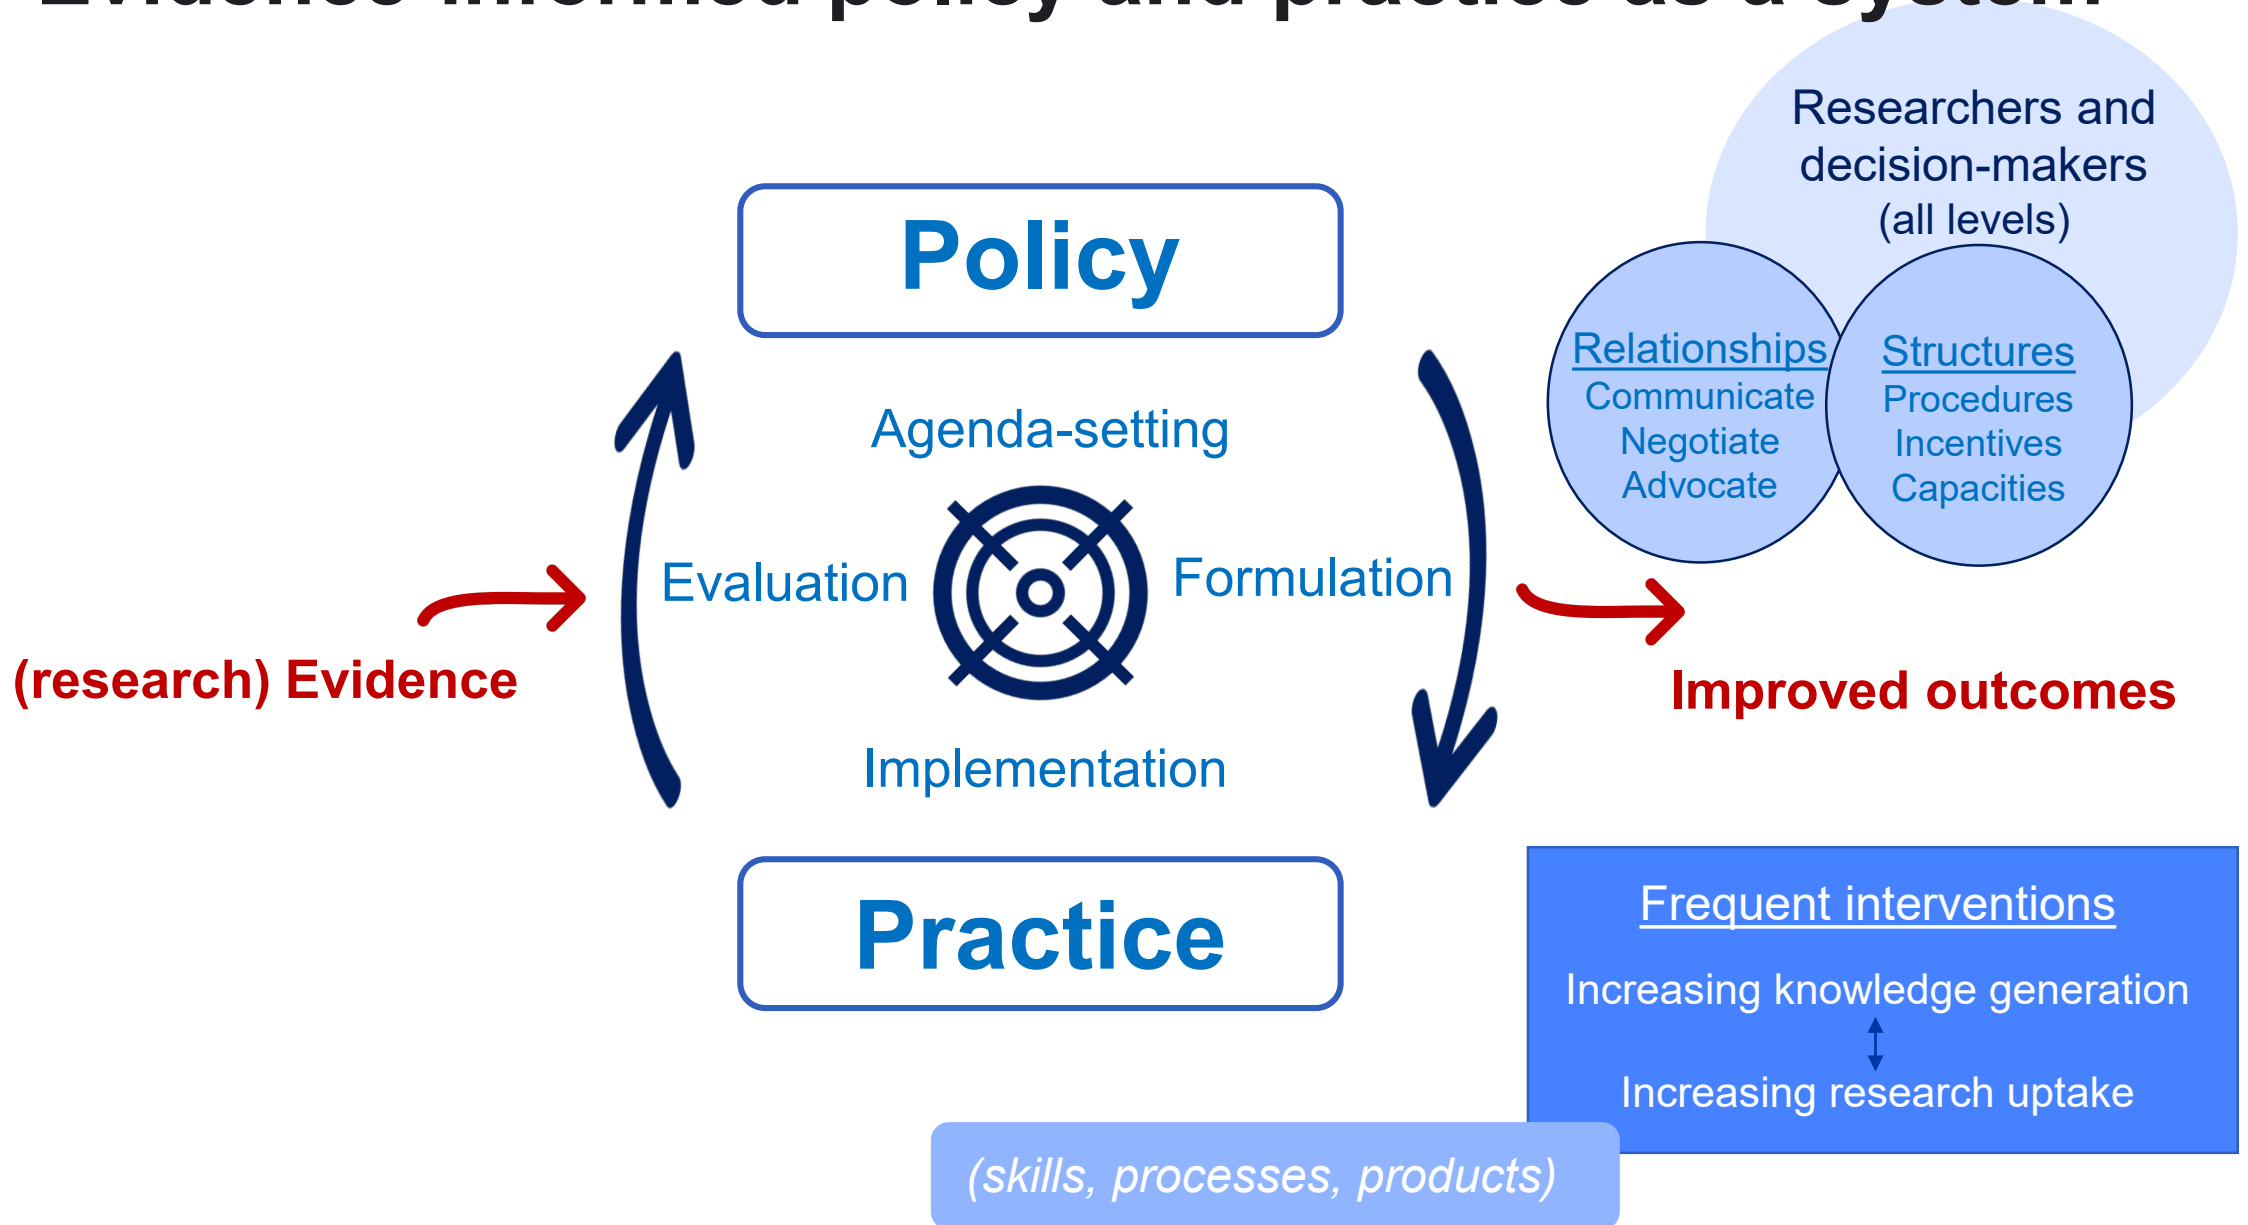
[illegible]

Researchers and decision-makers (all levels)

Policy

Relationships
Communicate
Negotiate
Advocate

Structures
Procedures
Incentives
Capacities

Agenda-setting

Evaluation

Formulation

(research) Evidence

Improved outcomes

Implementation

Practice

Frequent interventions

Increasing knowledge generation

Increasing research uptake

(skills, processes, products)